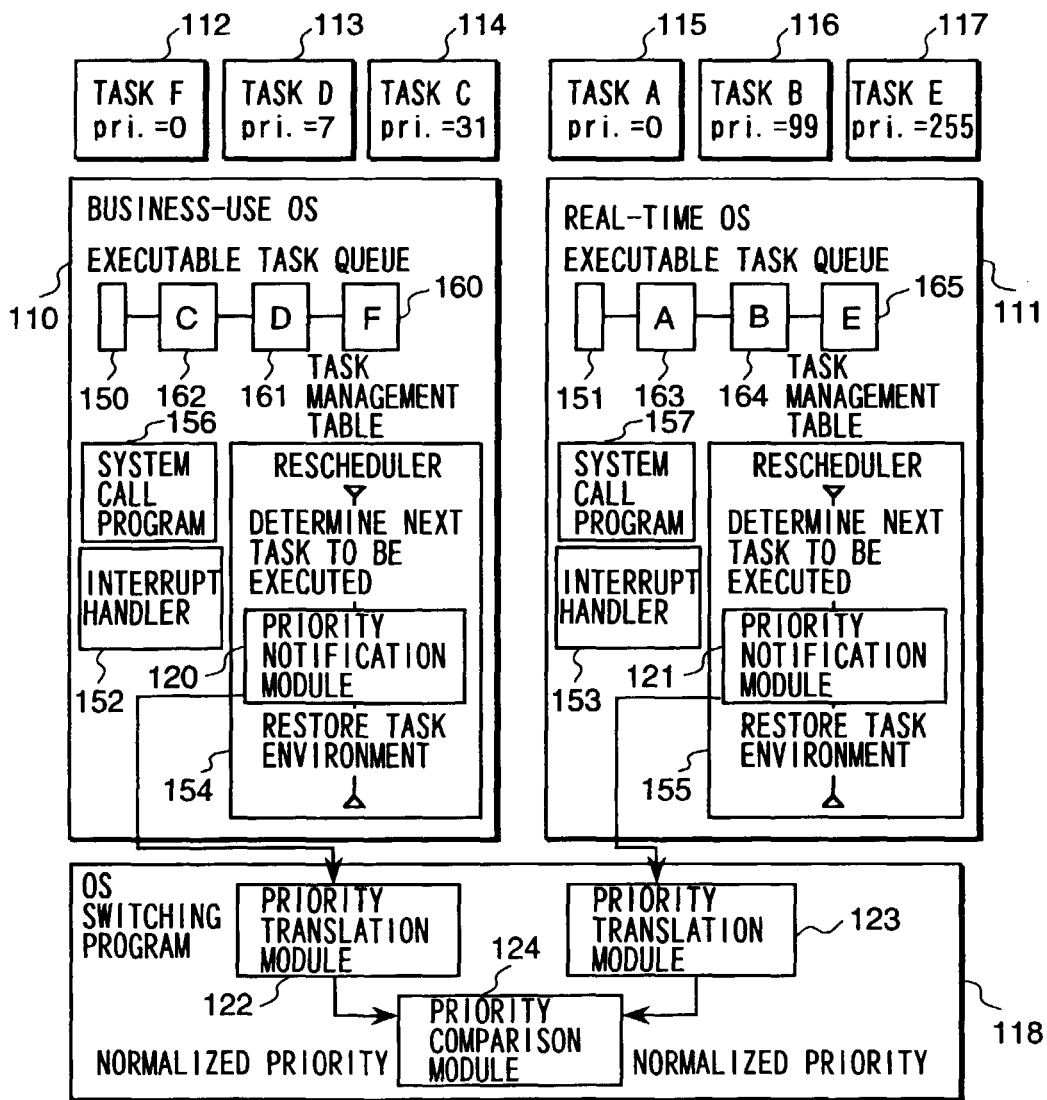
112
TASK F
pri. =0

113
TASK D
pri. =7

114
TASK C
pri. =31

115
TASK A
pri. =0

116
TASK B
pri. =99

117
TASK E
pri. =255

BUSINESS-USE OS
EXECUTABLE TASK QUEUE
110
C
D
F
160
150
162
161
TASK MANAGEMENT TABLE
156
SYSTEM CALL PROGRAM
RESCHEDULER
DETERMINE NEXT TASK TO BE EXECUTED
INTERRUPT HANDLER
PRIORITY NOTIFICATION MODULE
120
152
RESTORE TASK ENVIRONMENT
154

REAL-TIME OS
EXECUTABLE TASK QUEUE
111
A
B
E
165
151
163
164
TASK MANAGEMENT TABLE
157
SYSTEM CALL PROGRAM
RESCHEDULER
DETERMINE NEXT TASK TO BE EXECUTED
INTERRUPT HANDLER
PRIORITY NOTIFICATION MODULE
121
153
RESTORE TASK ENVIRONMENT
155

OS SWITCHING PROGRAM
PRIORITY TRANSLATION MODULE
PRIORITY TRANSLATION MODULE
123
124
122
PRIORITY COMPARISON MODULE
118
NORMALIZED PRIORITY
NORMALIZED PRIORITY